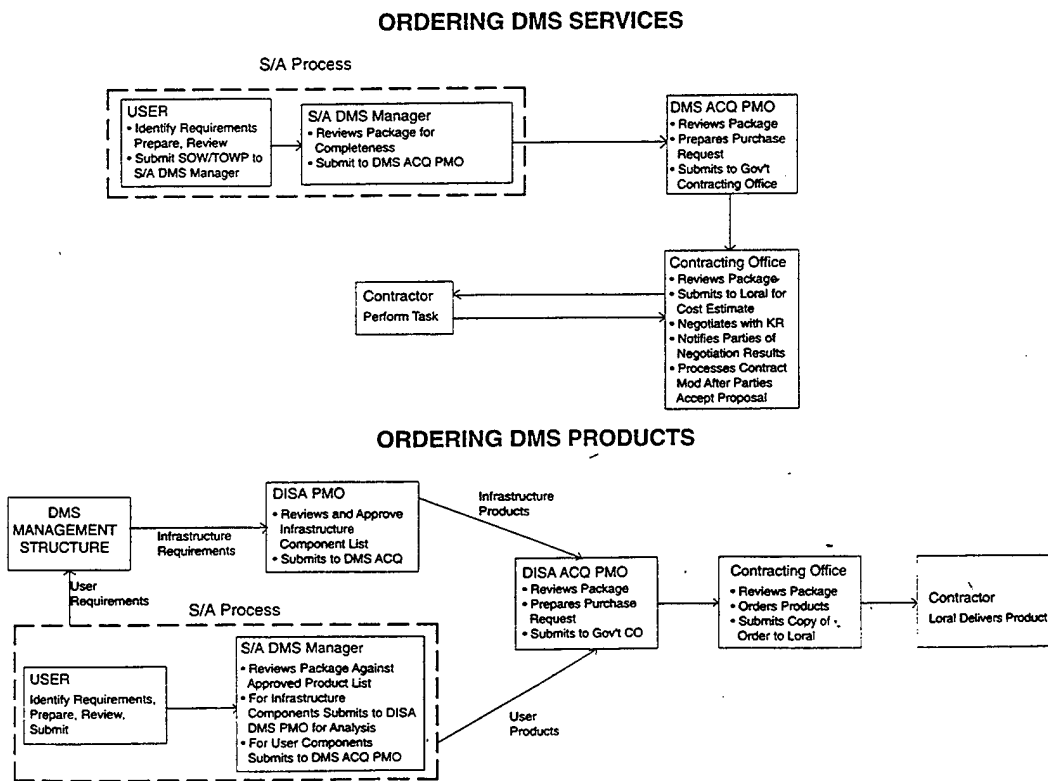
ORDERING DMS SERVICES

S/A Process

USER
• Identify Requirements Prepare, Review
• Submit SOW/TOWP to S/A DMS Manager

S/A DMS Manager
• Reviews Package for Completeness
• Submit to DMS ACQ PMO

DMS ACQ PMO
• Reviews Package
• Prepares Purchase Request
• Submits to Gov't Contracting Office

Contracting Office
• Reviews Package
• Submits to Loral for Cost Estimate
• Negotiates with KR
• Notifies Parties of Negotiation Results
• Processes Contract Mod After Parties Accept Proposal

Contractor
Perform Task

ORDERING DMS PRODUCTS

DMS MANAGEMENT STRUCTURE

Infrastructure Requirements

DISA PMO
• Reviews and Approve Infrastructure Component List
• Submits to DMS ACQ

Infrastructure Products

User Requirements

S/A Process

USER
Identify Requirements, Prepare, Review, Submit

S/A DMS Manager
• Reviews Package Against Approved Product List
• For Infrastructure Components Submits to DISA DMS PMO for Analysis
• For User Components Submits to DMS ACQ PMO

User Products

DISA ACQ PMO
• Reviews Package
• Prepares Purchase Request
• Submits to Gov't CO

Contracting Office
• Reviews Package
• Orders Products
• Submits Copy of Order to Loral

Contractor
Loral Delivers Product